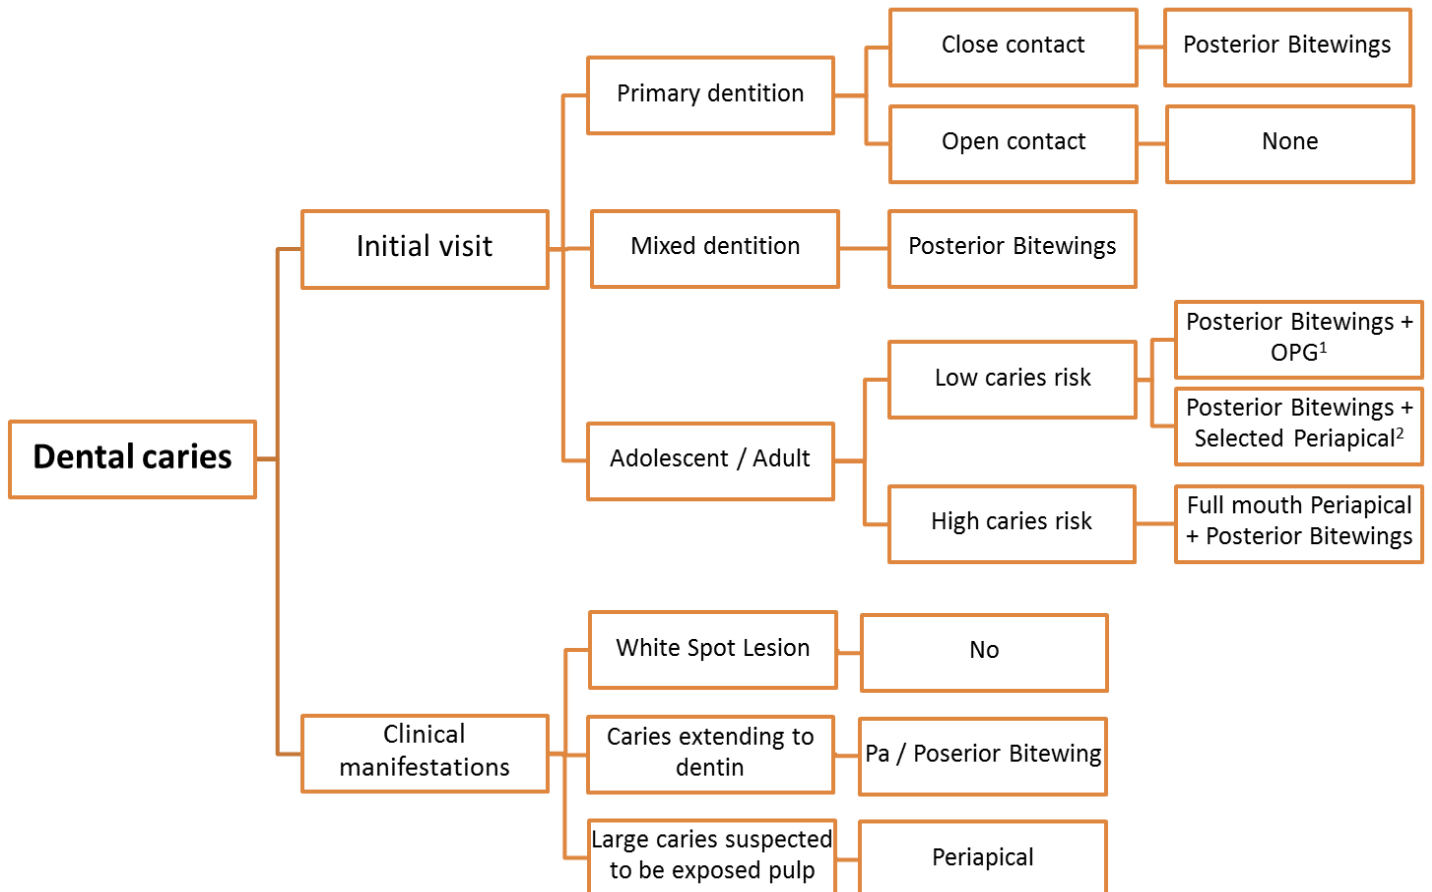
Dental caries

Initial visit

Primary dentition

Close contact

Posterior Bitewings

Open contact

None

Mixed dentition

Posterior Bitewings

Adolescent / Adult

Low caries risk

Posterior Bitewings + OPG$^1$

Posterior Bitewings + Selected Periapical$^2$

High caries risk

Full mouth Periapical + Posterior Bitewings

Clinical manifestations

White Spot Lesion

No

Caries extending to dentin

Pa / Poserior Bitewing

Large caries suspected to be exposed pulp

Periapical